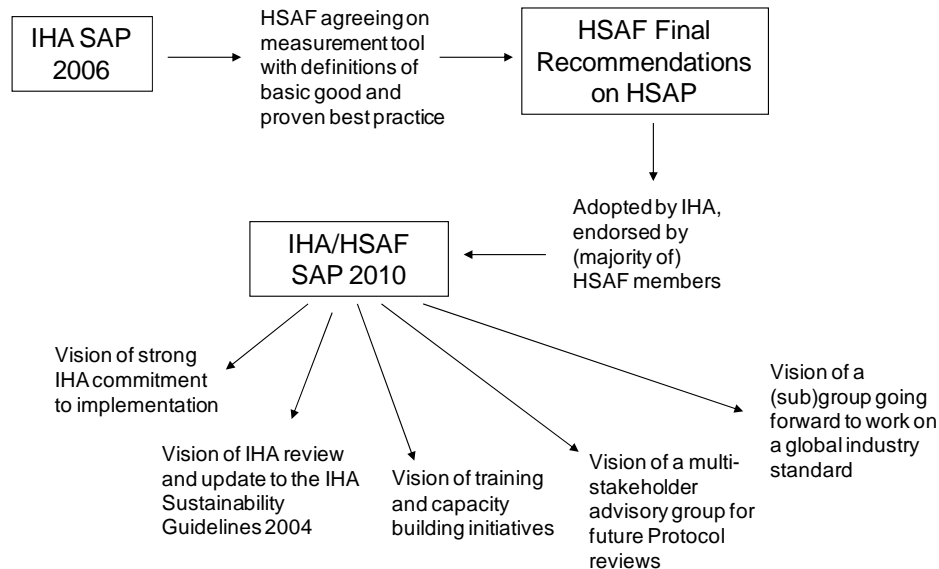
IHA SAP 2006

HSAF agreeing on measurement tool with definitions of basic good and proven best practice

HSAF Final Recommendations on HSAP

Adopted by IHA, endorsed by (majority of) HSAF members

IHA/HSAF SAP 2010

Vision of strong IHA commitment to implementation

Vision of IHA review and update to the IHA Sustainability Guidelines 2004

Vision of training and capacity building initiatives

Vision of a multi-stakeholder advisory group for future Protocol reviews

Vision of a (sub)group going forward to work on a global industry standard